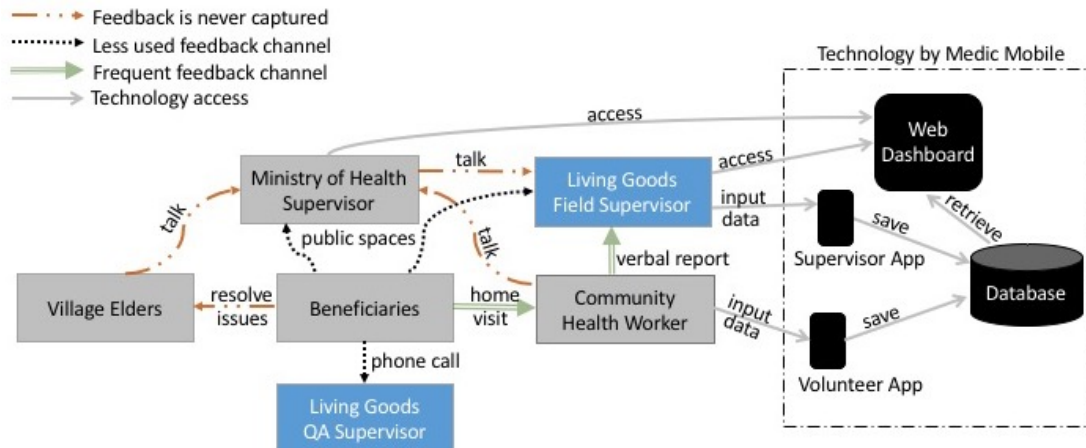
Feedback is never captured
Less used feedback channel
Frequent feedback channel
Technology access

Technology by Medic Mobile

access
Web Dashboard
talk
access
Ministry of Health Supervisor
Living Goods Field Supervisor
input data
save
retrieve
talk
talk
public spaces
Supervisor App
verbal report
Database
Village Elders
resolve issues
Beneficiaries
home visit
Community Health Worker
input data
save
phone call
Volunteer App
Living Goods QA Supervisor